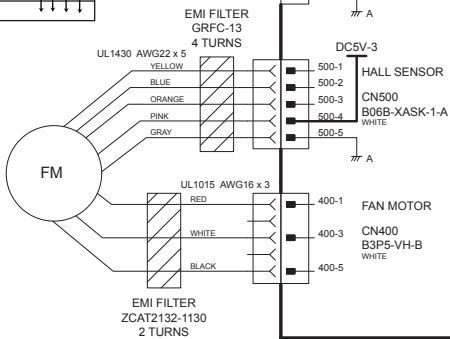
EMI FILTER
GRFC-13
4 TURNS

A

UL1430 AWG22 x 5

DC5V-3

YELLOW
BLUE
ORANGE
PINK
GRAY

500-1
500-2
500-3
500-4
500-5

HALL SENSOR

CN500
B06B-XASK-1-A
WHITE

A

FM

UL1015 AWG16 x 3

RED
WHITE
BLACK

400-1
400-3
400-5

FAN MOTOR

CN400
B3P5-VH-B
WHITE

EMI FILTER
ZCAT2132-1130
2 TURNS